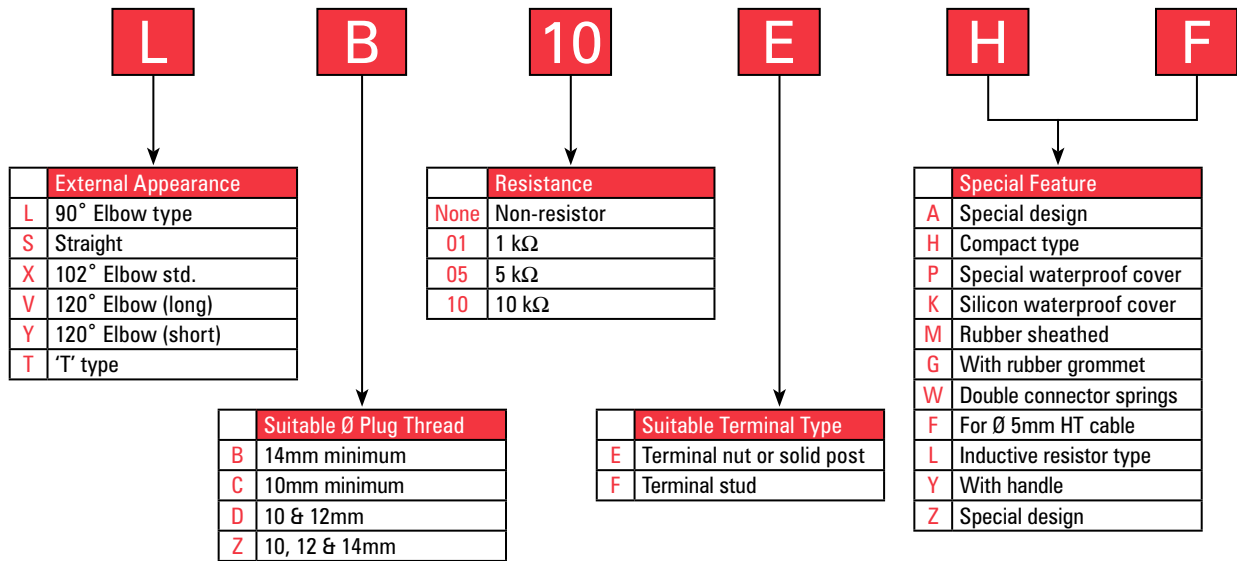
L B 10 E H F

| | External Appearance |
|---|---|
| L | 90˚ Elbow type |
| S | Straight |
| X | 102˚ Elbow std. |
| V | 120˚ Elbow (long) |
| Y | 120˚ Elbow (short) |
| T | 'T' type |

| | Suitable Ø Plug Thread |
|---|---|
| B | 14mm minimum |
| C | 10mm minimum |
| D | 10 & 12mm |
| Z | 10, 12 & 14mm |

| | Resistance |
|---|---|
| None | Non-resistor |
| 01 | 1 kΩ |
| 05 | 5 kΩ |
| 10 | 10 kΩ |

| | Suitable Terminal Type |
|---|---|
| E | Terminal nut or solid post |
| F | Terminal stud |

| | Special Feature |
|---|---|
| A | Special design |
| H | Compact type |
| P | Special waterproof cover |
| K | Silicon waterproof cover |
| M | Rubber sheathed |
| G | With rubber grommet |
| W | Double connector springs |
| F | For Ø 5mm HT cable |
| L | Inductive resistor type |
| Y | With handle |
| Z | Special design |